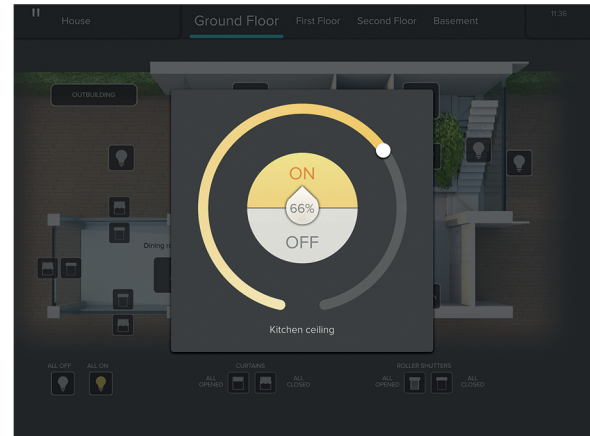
House

Ground Floor

First Floor

Second Floor

Basement

11:36

OUTBUILDING

Dining r

ON

66%

OFF

Kitchen ceiling

ALL OFF

ALL ON

CURTAINS

ALL OPENED

ALL CLOSED

ROLLER SHUTTERS

ALL OPENED

ALL CLOSED